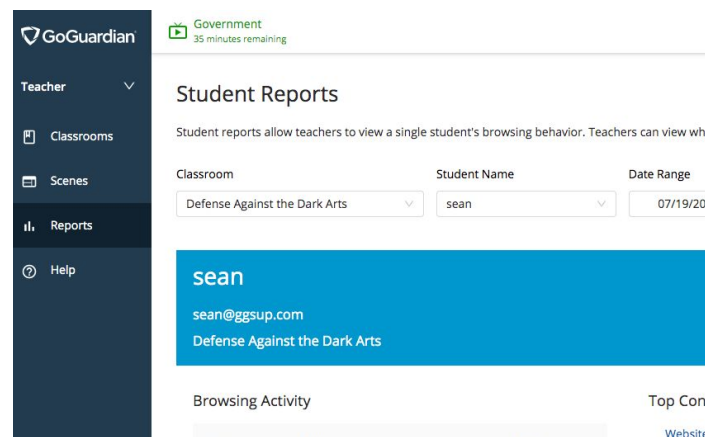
GoGuardian

Teacher

Classrooms

Scenes

Reports

Help

Government
35 minutes remaining

Student Reports

Student reports allow teachers to view a single student's browsing behavior. Teachers can view wh

Classroom
Defense Against the Dark Arts

Student Name
sean

Date Range
07/19/20

sean
sean@ggsup.com
Defense Against the Dark Arts

Browsing Activity

Top Con

Website